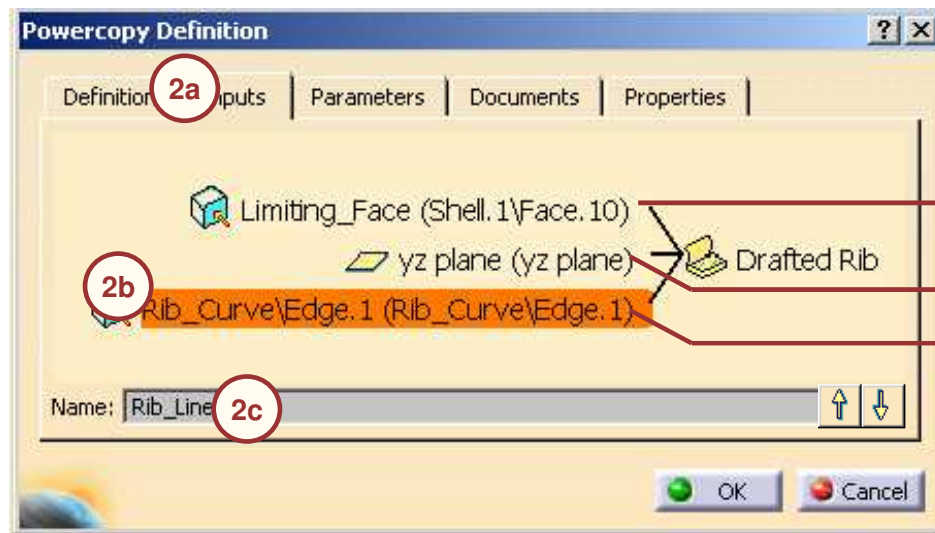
Powercopy Definition

?
X

Definitio
2a
nputs
Parameters
Documents
Properties

Limiting_Face (Shell.1\Face.10)
yz plane (yz plane)
Drafted Rib
2b
Rib_Curve\Edge.1 (Rib_Curve\Edge.1)

Name: Rib_Line
2c

OK
Cancel